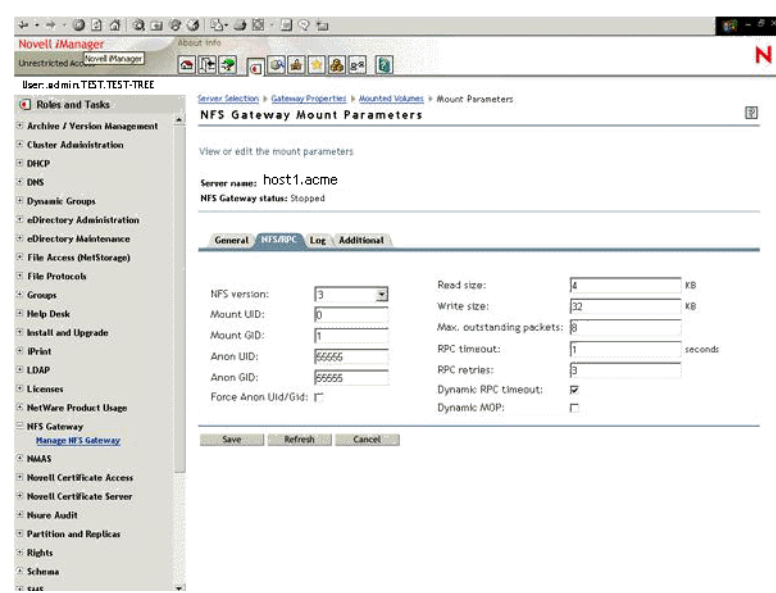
Novell iManager
About Info
Unrestricted Acc Novell iManager
N
User: admin.TEST.TEST-TREE
Roles and Tasks
Archive / Version Management
Cluster Administration
DHCP
DNS
Dynamic Groups
eDirectory Administration
eDirectory Maintenance
File Access (NetStorage)
File Protocols
Groups
Help Desk
Install and Upgrade
iPrint
LDAP
Licenses
NetWare Product Usage
NFS Gateway
Manage NFS Gateway
NMAS
Novell Certificate Access
Novell Certificate Server
Nsure Audit
Partition and Replicas
Rights
Schema
SMS

Server Selection ▸ Gateway Properties ▸ Mounted Volumes ▸ Mount Parameters
NFS Gateway Mount Parameters

View or edit the mount parameters

Server name: host1.acme
NFS Gateway status: Stopped

General | NFS/RPC | Log | Additional

NFS version: 3
Mount UID: 0
Mount GID: 1
Anon UID: 65555
Anon GID: 65555
Force Anon Uid/Gid:

Read size: 4 KB
Write size: 32 KB
Max. outstanding packets: 8
RPC timeout: 1 seconds
RPC retries: 3
Dynamic RPC timeout:
Dynamic MOP:

Save | Refresh | Cancel